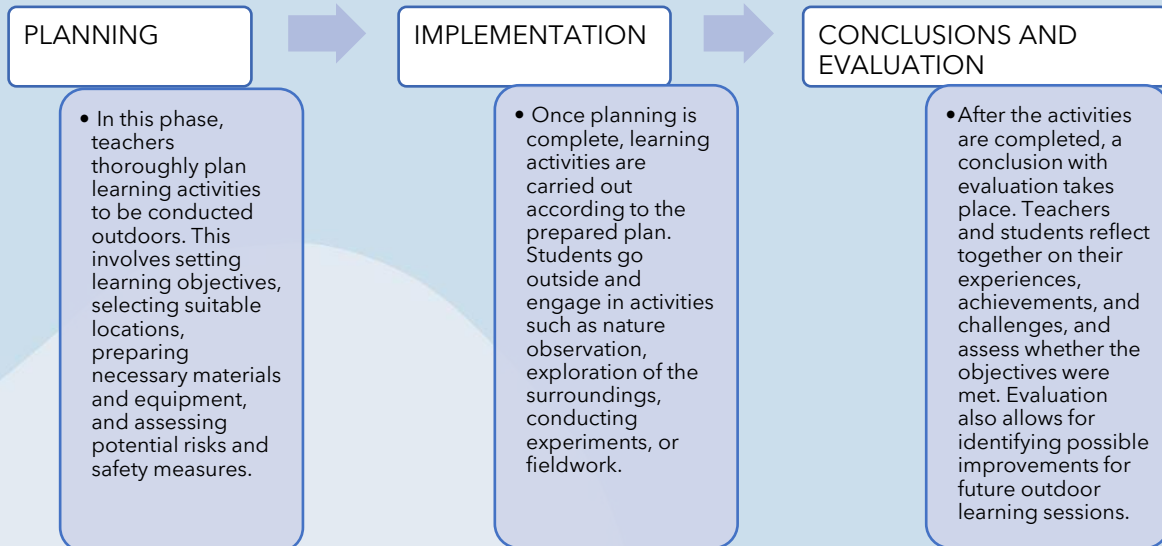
PLANNING

• In this phase, teachers thoroughly plan learning activities to be conducted outdoors. This involves setting learning objectives, selecting suitable locations, preparing necessary materials and equipment, and assessing potential risks and safety measures.

IMPLEMENTATION

• Once planning is complete, learning activities are carried out according to the prepared plan. Students go outside and engage in activities such as nature observation, exploration of the surroundings, conducting experiments, or fieldwork.

CONCLUSIONS AND EVALUATION

• After the activities are completed, a conclusion with evaluation takes place. Teachers and students reflect together on their experiences, achievements, and challenges, and assess whether the objectives were met. Evaluation also allows for identifying possible improvements for future outdoor learning sessions.